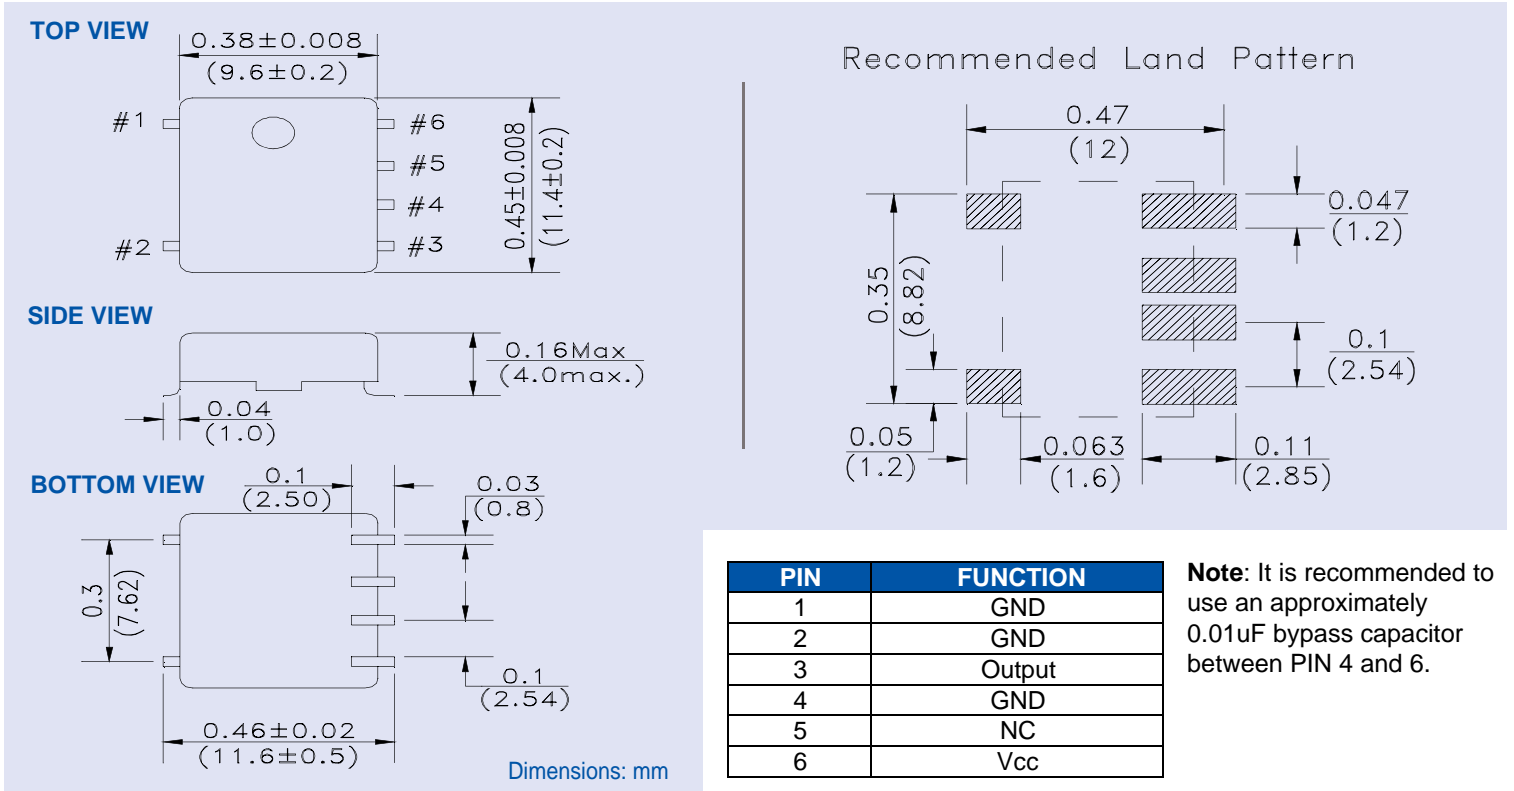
TOP VIEW

0.38±0.008
(9.6±0.2)

#1
#2
#6
#5
#4
#3

0.45±0.008
(11.4±0.2)

SIDE VIEW

0.16Max
(4.0max.)

0.04
(1.0)

BOTTOM VIEW

0.1
(2.50)

0.03
(0.8)

0.3
(7.62)

0.1
(2.54)

0.46±0.02
(11.6±0.5)

Dimensions: mm

Recommended Land Pattern

0.47
(12)

0.047
(1.2)

0.35
(8.82)

0.1
(2.54)

0.05
(1.2)

0.063
(1.6)

0.11
(2.85)

| PIN | FUNCTION |
|---|---|
| 1 | GND |
| 2 | GND |
| 3 | Output |
| 4 | GND |
| 5 | NC |
| 6 | Vcc |

Note: It is recommended to use an approximately 0.01uF bypass capacitor between PIN 4 and 6.